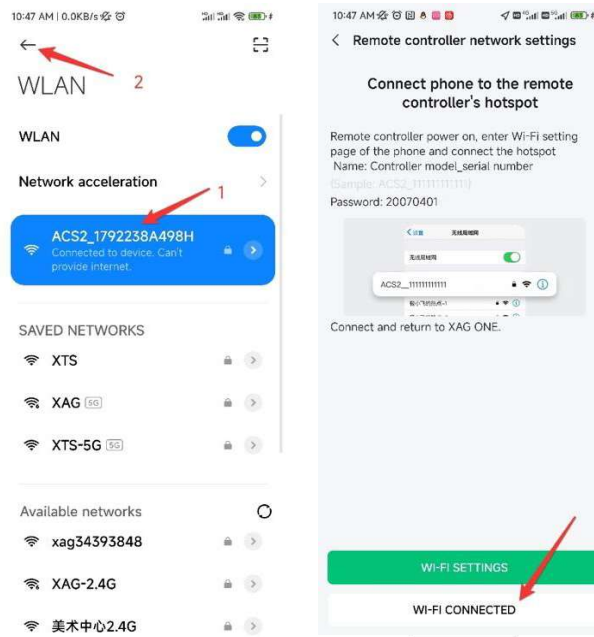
10:47 AM | 0.0KB/s

WLAN

2

WLAN

Network acceleration

1

ACS2_1792238A498H
Connected to device. Can't provide internet.

SAVED NETWORKS

XTS

XAG 5G

XTS-5G 5G

Available networks

xag34393848

XAG-2.4G

美术中心2.4G

10:47 AM

Remote controller network settings

Connect phone to the remote controller's hotspot

Remote controller power on, enter Wi-Fi setting page of the phone and connect the hotspot Name: Controller model_serial number (Sample: ACS2_11111111111)
Password: 20070401

设置 无线局域网

无线局域网

ACS2_11111111111

Connect and return to XAG ONE.

WI-FI SETTINGS

WI-FI CONNECTED